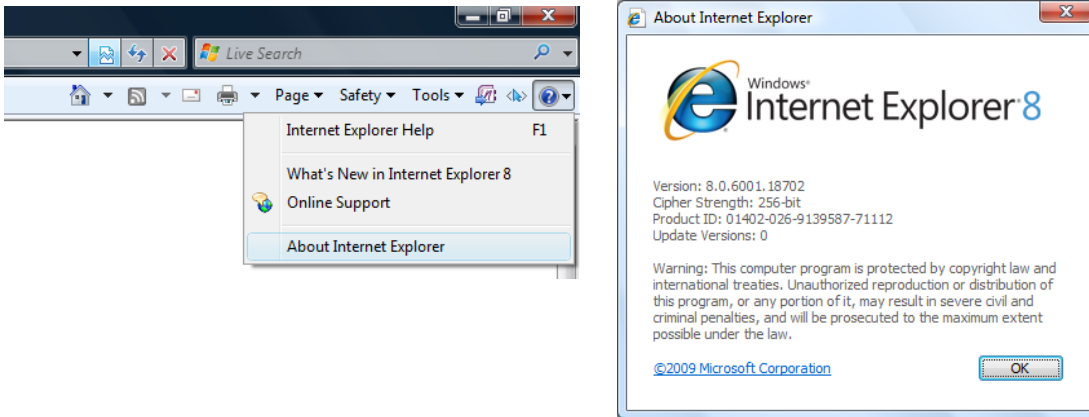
Live Search

Page ▾ Safety ▾ Tools ▾

Internet Explorer Help F1

What's New in Internet Explorer 8

Online Support

About Internet Explorer

About Internet Explorer

Windows

Internet Explorer 8

Version: 8.0.6001.18702
Cipher Strength: 256-bit
Product ID: 01402-026-9139587-71112
Update Versions: 0

Warning: This computer program is protected by copyright law and international treaties. Unauthorized reproduction or distribution of this program, or any portion of it, may result in severe civil and criminal penalties, and will be prosecuted to the maximum extent possible under the law.

©2009 Microsoft Corporation

OK